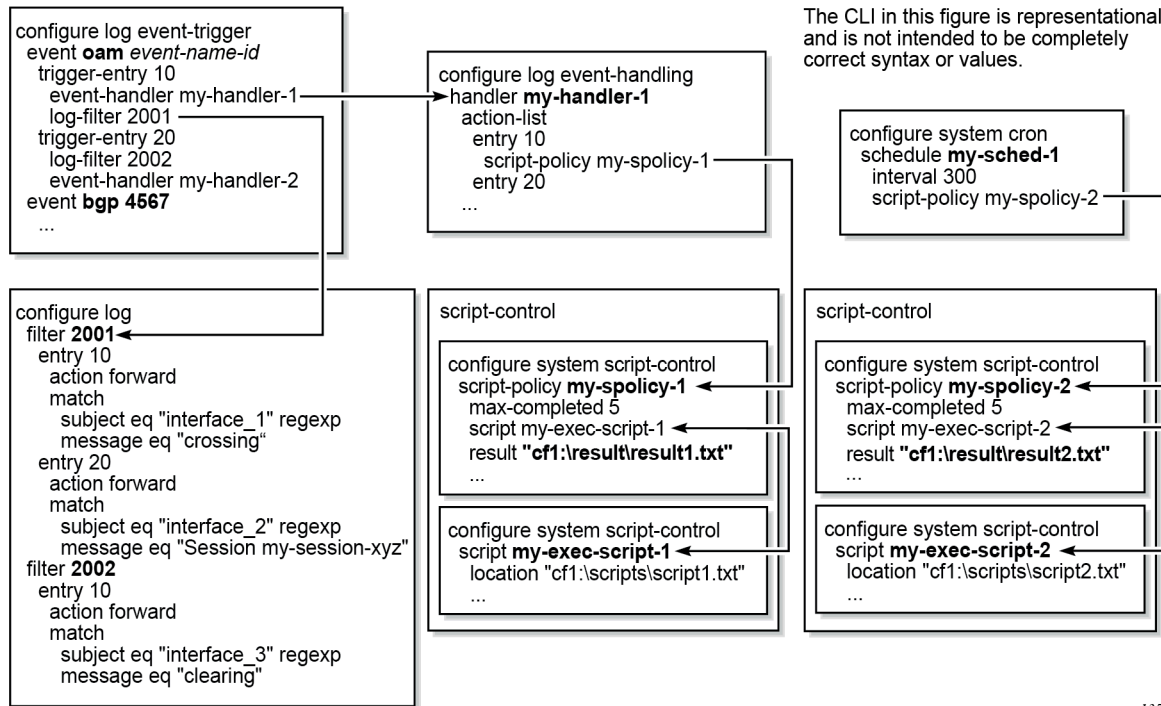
configure log event-trigger
event **oam** *event-name-id*
trigger-entry 10
event-handler my-handler-1
log-filter 2001
trigger-entry 20
log-filter 2002
event-handler my-handler-2
event **bgp 4567**
...

configure log
filter **2001**
entry 10
action forward
match
subject eq "interface_1" regexp
message eq "crossing“
entry 20
action forward
match
subject eq "interface_2" regexp
message eq "Session my-session-xyz"
filter **2002**
entry 10
action forward
match
subject eq "interface_3" regexp
message eq "clearing"

configure log event-handling
handler **my-handler-1**
action-list
entry 10
script-policy my-spolicy-1
entry 20
...

script-control

configure system script-control
script-policy **my-spolicy-1**
max-completed 5
script my-exec-script-1
result **"cf1:\result\result1.txt"**
...

configure system script-control
script **my-exec-script-1**
location "cf1:\scripts\script1.txt"
...

The CLI in this figure is representational and is not intended to be completely correct syntax or values.

configure system cron
schedule **my-sched-1**
interval 300
script-policy my-spolicy-2

script-control

configure system script-control
script-policy **my-spolicy-2**
max-completed 5
script my-exec-script-2
result **"cf1:\result\result2.txt"**
...

configure system script-control
script **my-exec-script-2**
location "cf1:\scripts\script2.txt"
...